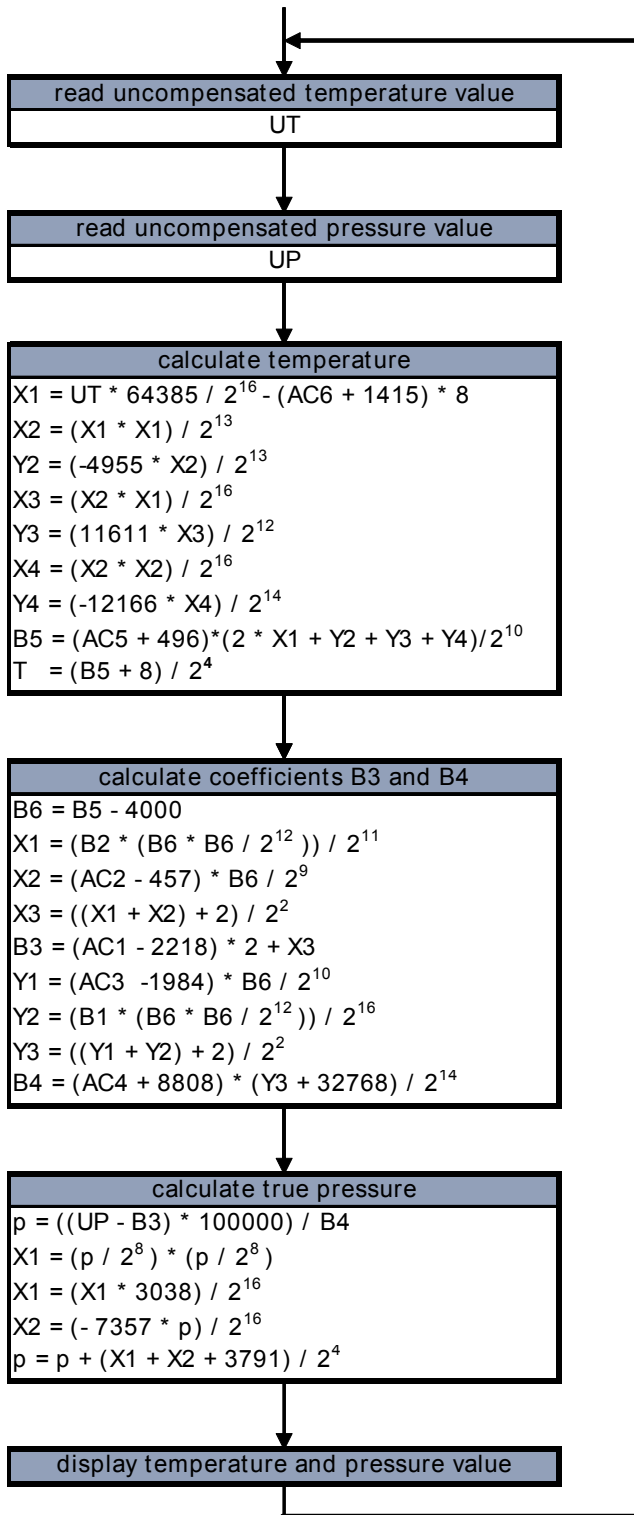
read uncompensated temperature value

UT

read uncompensated pressure value

UP

calculate temperature

X1 = UT * 64385 / $2^{16}$ - (AC6 + 1415) * 8
X2 = (X1 * X1) / $2^{13}$
Y2 = (-4955 * X2) / $2^{13}$
X3 = (X2 * X1) / $2^{16}$
Y3 = (11611 * X3) / $2^{12}$
X4 = (X2 * X2) / $2^{16}$
Y4 = (-12166 * X4) / $2^{14}$
B5 = (AC5 + 496)*(2 * X1 + Y2 + Y3 + Y4)/ $2^{10}$
T = (B5 + 8) / $2^{4}$

calculate coefficients B3 and B4

B6 = B5 - 4000
X1 = (B2 * (B6 * B6 / $2^{12}$ )) / $2^{11}$
X2 = (AC2 - 457) * B6 / $2^{9}$
X3 = ((X1 + X2) + 2) / $2^{2}$
B3 = (AC1 - 2218) * 2 + X3
Y1 = (AC3 -1984) * B6 / $2^{10}$
Y2 = (B1 * (B6 * B6 / $2^{12}$ )) / $2^{16}$
Y3 = ((Y1 + Y2) + 2) / $2^{2}$
B4 = (AC4 + 8808) * (Y3 + 32768) / $2^{14}$

calculate true pressure

p = ((UP - B3) * 100000) / B4
X1 = (p / $2^{8}$ ) * (p / $2^{8}$ )
X1 = (X1 * 3038) / $2^{16}$
X2 = (- 7357 * p) / $2^{16}$
p = p + (X1 + X2 + 3791) / $2^{4}$

display temperature and pressure value